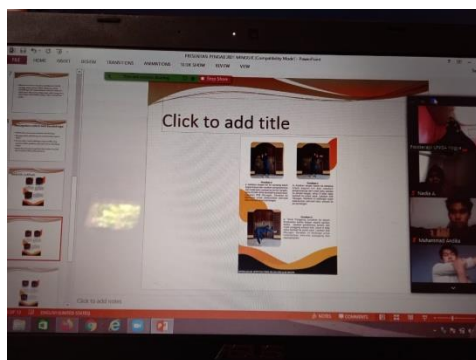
PEDOMAN PENGAJUAN MANDIRI [Compatibility Mode] - PowerPoint

FILE HOME INSERT DESIGN TRANSITIONS ANIMATIONS SLIDE SHOW REVIEW VIEW

Stop Share

Click to add title

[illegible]

Click to add notes

NOTES COMMENTS